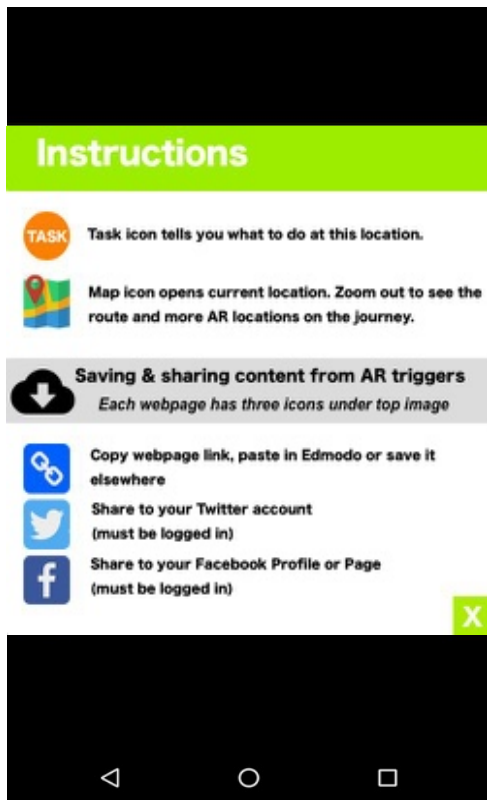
Instructions

TASK

Task icon tells you what to do at this location.

Map icon opens current location. Zoom out to see the route and more AR locations on the journey.

Saving & sharing content from AR triggers

Each webpage has three icons under top image

Copy webpage link, paste in Edmodo or save it elsewhere

Share to your Twitter account (must be logged in)

Share to your Facebook Profile or Page (must be logged in)

X